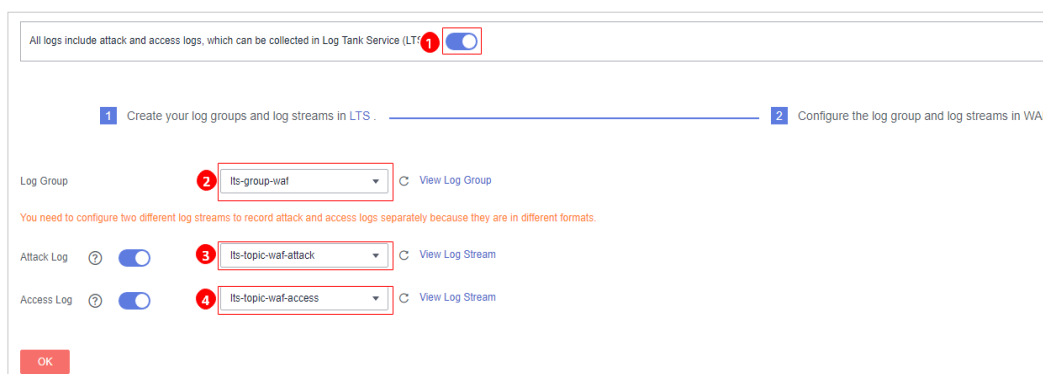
All logs include attack and access logs, which can be collected in Log Tank Service (LTS 1

1 Create your log groups and log streams in LTS .

2 Configure the log group and log streams in WA

Log Group

2 lts-group-waf

View Log Group

You need to configure two different log streams to record attack and access logs separately because they are in different formats.

Attack Log

3 lts-topic-waf-attack

View Log Stream

Access Log

4 lts-topic-waf-access

View Log Stream

OK